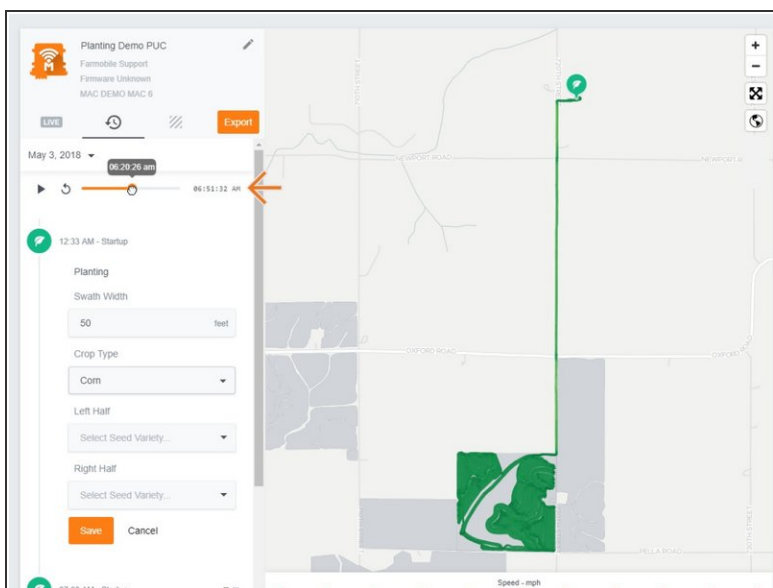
Planting Demo PUC
Farmobile Support
Firmware Unknown
MAC DEMO MAC 6

LIVE

Export

May 3, 2018

06:20:26 am

06:51:32 AM

12:33 AM - Startup

Planting

Swath Width

50 feet

Crop Type

Corn

Left Half

Select Seed Variety...

Right Half

Select Seed Variety...

Save Cancel

NEWPORT ROAD

NEWPORT R

OXFORD ROAD

OXFORD RO

PELLA ROAD

30TH STREET

Speed - mph

+
-